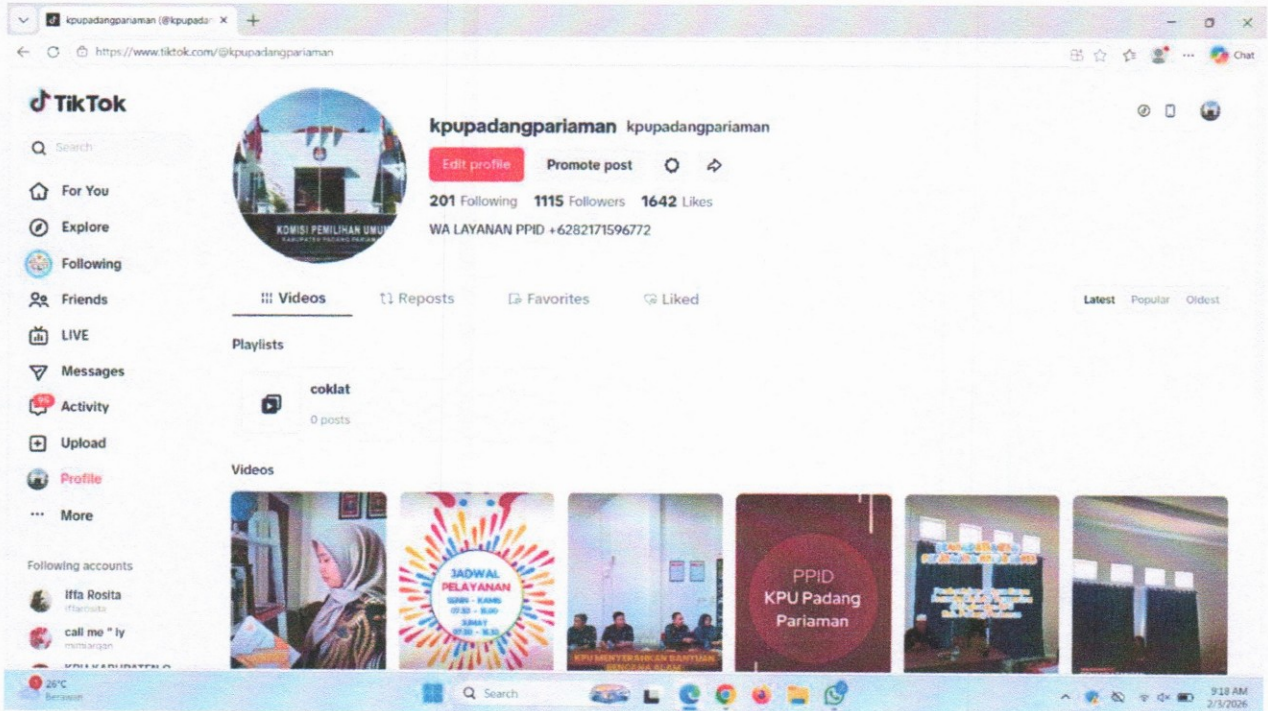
kpupadangpariaman (@kpupada ×

https://www.tiktok.com/@kpupadangpariaman

Chat

TikTok

Search

For You
Explore
Following
Friends
LIVE
Messages
Activity
Upload
Profile
More

Following accounts

Iffa Rosita
iffarosita

call me " ly
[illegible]

KPU KABUPATEN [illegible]

KOMISI PEMILIHAN UMUM
KABUPATEN PADANG PARIAMAN

kpupadangpariaman kpupadangpariaman

Edit profile Promote post

201 Following 1115 Followers 1642 Likes

WA LAYANAN PPID +6282171596772

Videos Reposts Favorites Liked

Latest Popular Oldest

Playlists

coklat
0 posts

Videos

JADWAL PELAYANAN
SENIN - KAMIS
07.30 - 16.00
JUMAT
07.30 - 16.30

KPU MENYERAHKAN BANTUAN BENCANA ALAM

PPID
KPU Padang Pariaman

26°C
Berawan

Search

9:18 AM
2/3/2026